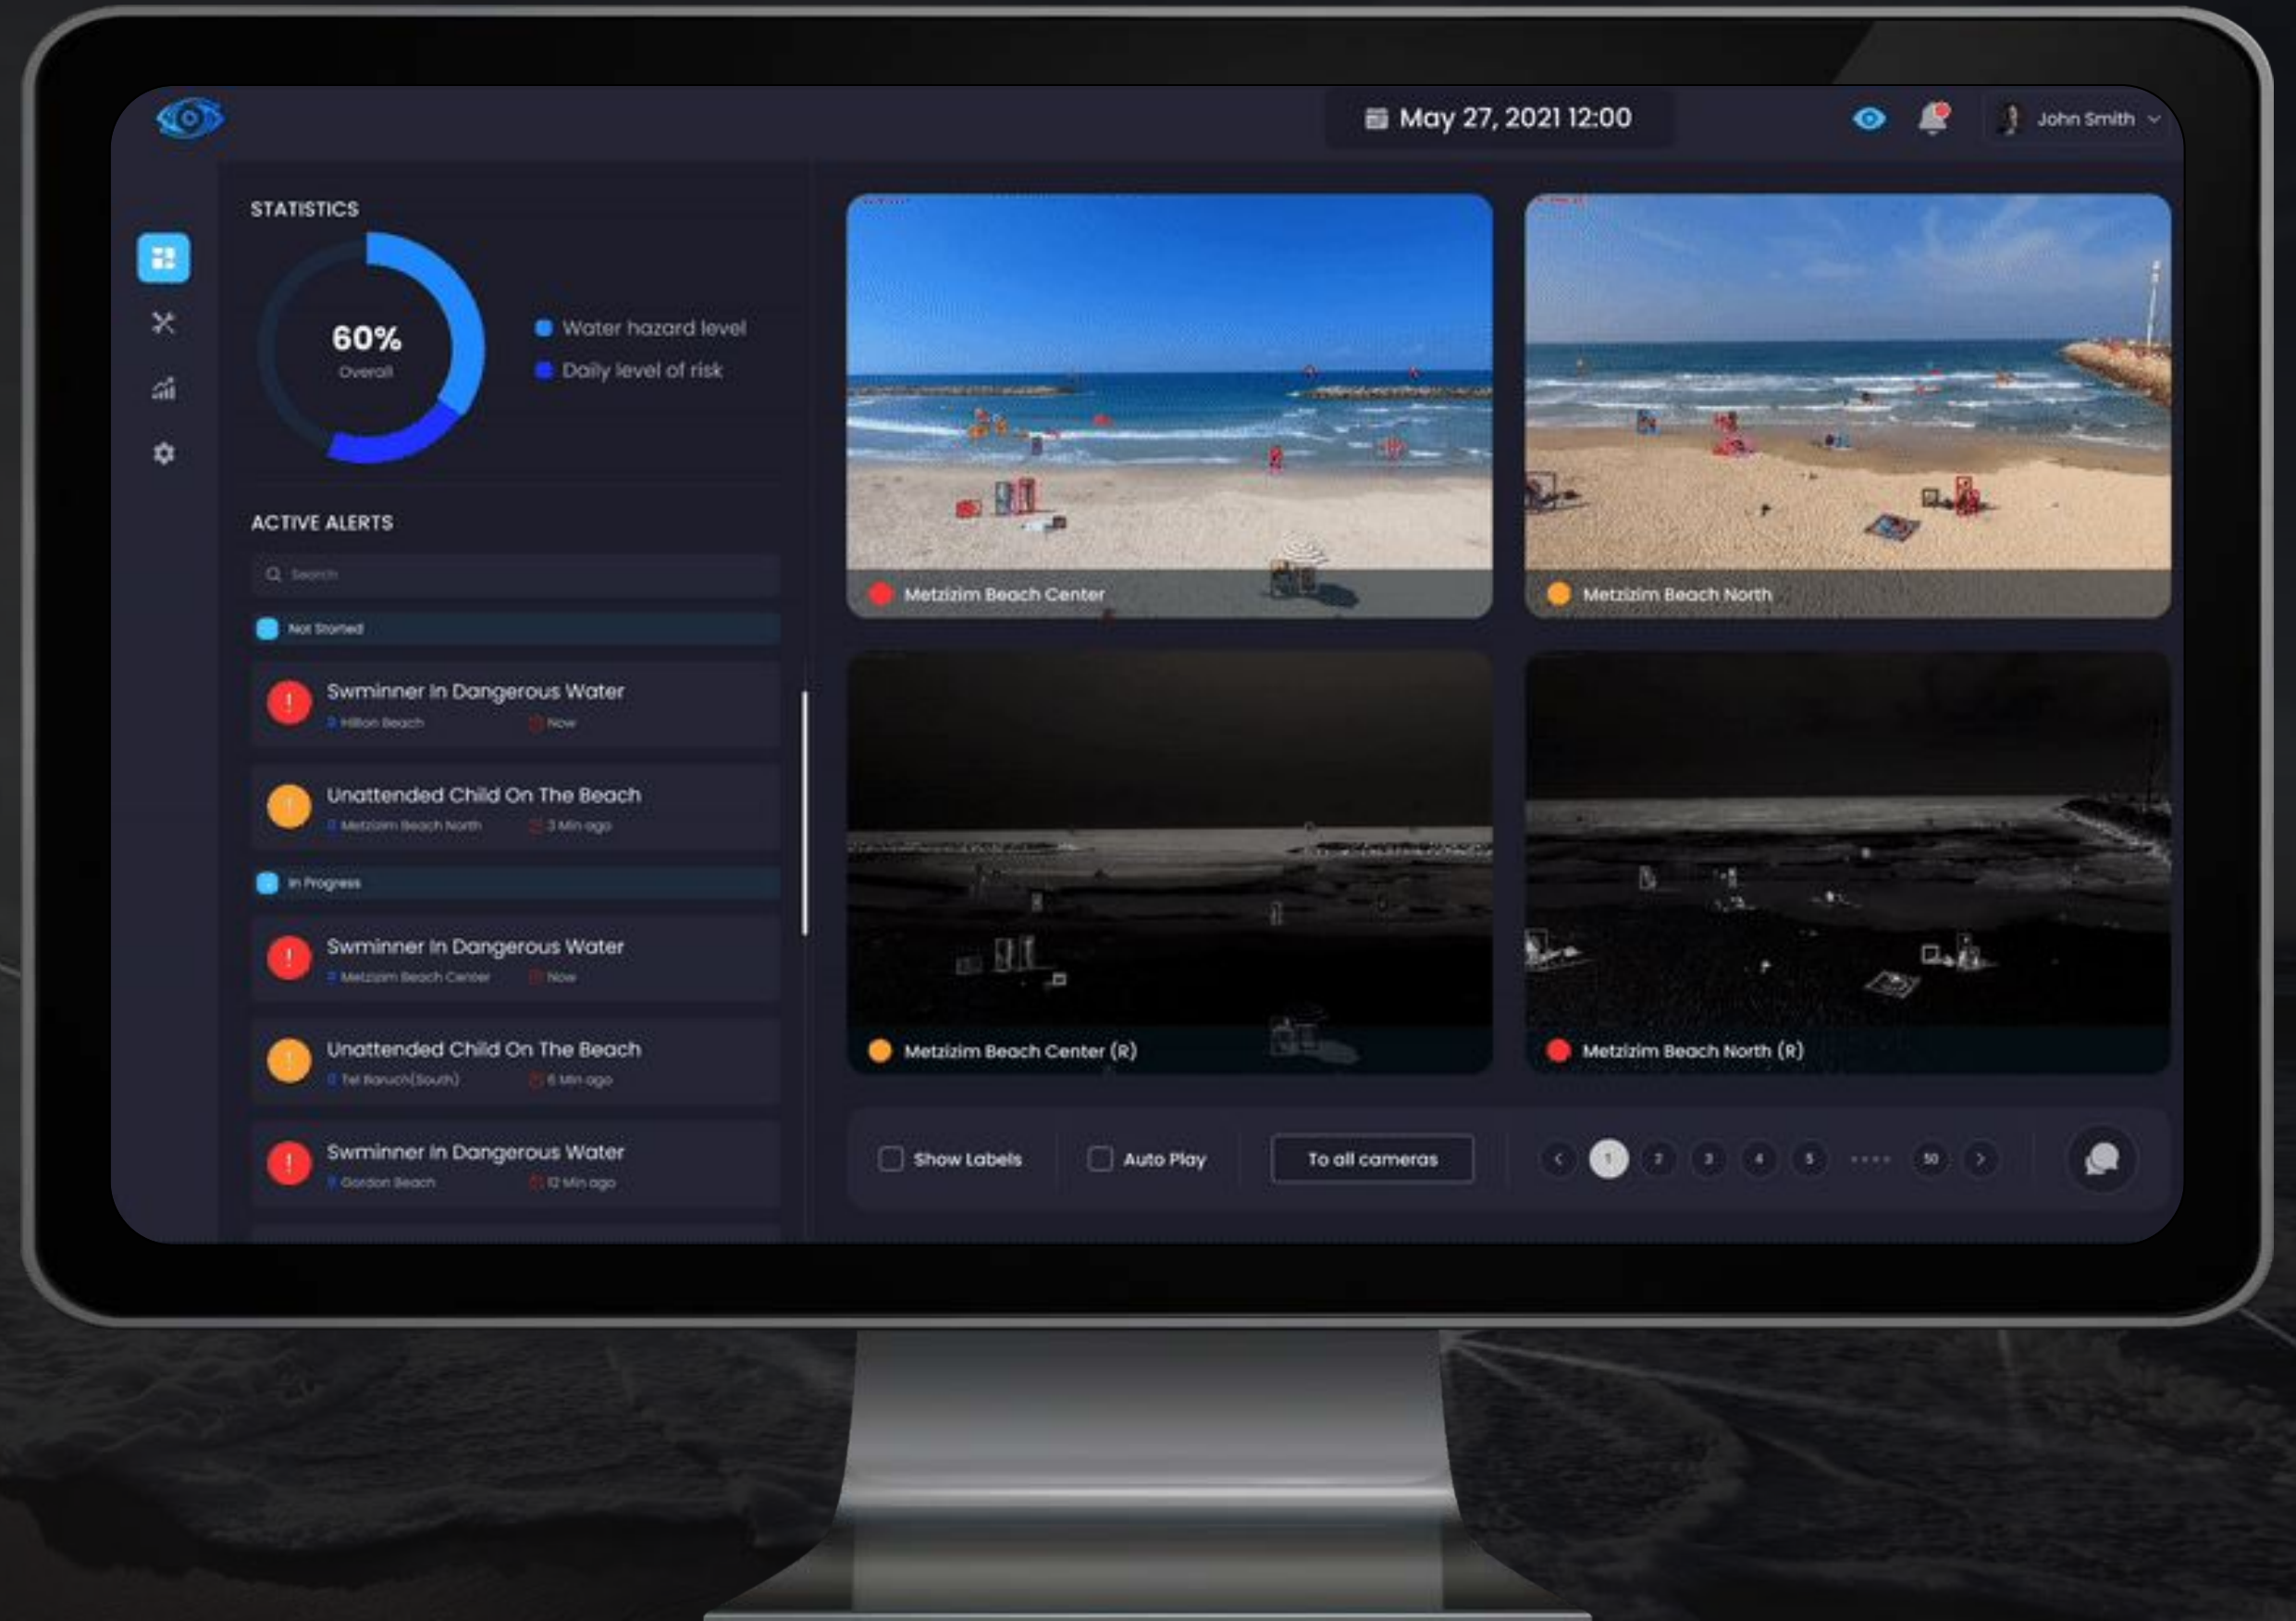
May 27, 2021 12:00

John Smith

STATISTICS

60%
Overall

Water hazard level
Daily level of risk

ACTIVE ALERTS

Search

Not Started

Swminner In Dangerous Water
Hilton Beach Now

Unattended Child On The Beach
Metzizim Beach North 3 Min ago

In Progress

Swminner In Dangerous Water
Metzizim Beach Center Now

Unattended Child On The Beach
Tel Baruch(South) 6 Min ago

Swminner In Dangerous Water
Gordon Beach 12 Min ago

Metzizim Beach Center

Metzizim Beach North

Metzizim Beach Center (R)

Metzizim Beach North (R)

Show Labels

Auto Play

To all cameras

1 2 3 4 5 .... 50